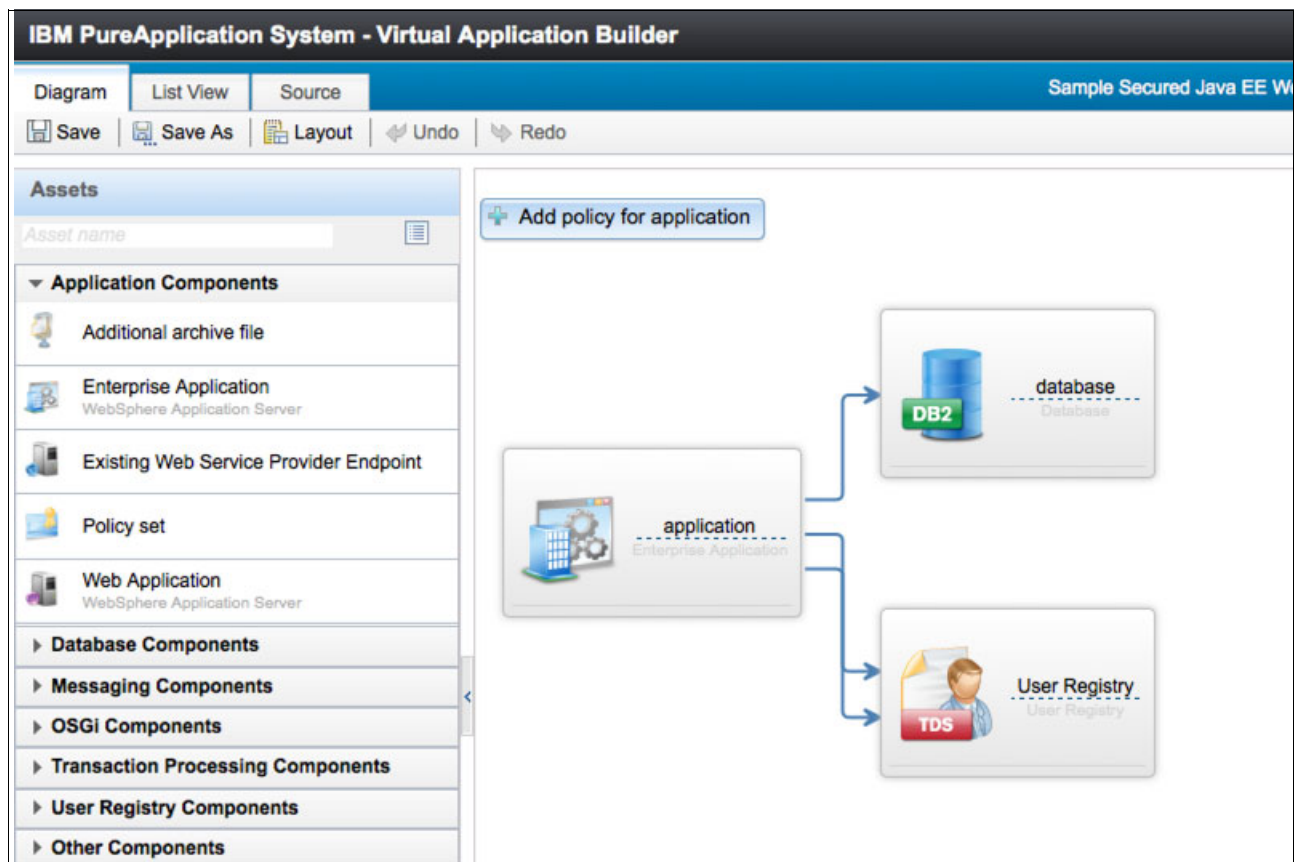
IBM PureApplication System - Virtual Application Builder

Diagram | List View | Source

Sample Secured Java EE W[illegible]

Save | Save As | Layout | Undo | Redo

Assets

Asset name

Application Components

Additional archive file

Enterprise Application
WebSphere Application Server

Existing Web Service Provider Endpoint

Policy set

Web Application
WebSphere Application Server

Database Components

Messaging Components

OSGi Components

Transaction Processing Components

User Registry Components

Other Components

Add policy for application

DB2

database
Database

application
Enterprise Application

TDS

User Registry
User Registry